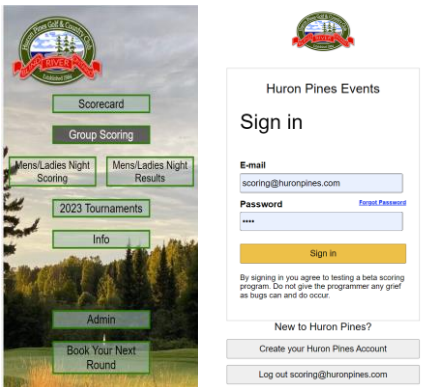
Huron Pines Golf & Country Club
RIVER
Established 1968

Scorecard

Group Scoring

Mens/Ladies Night Scoring

Mens/Ladies Night Results

2023 Tournaments

Info

Admin

Book Your Next Round

Huron Pines Events

Sign in

E-mail

scoring@huronpines.com

Password

Forgot Password

••••

Sign in

By signing in you agree to testing a beta scoring program. Do not give the programmer any grief as bugs can and do occur.

New to Huron Pines?

Create your Huron Pines Account

Log out scoring@huronpines.com